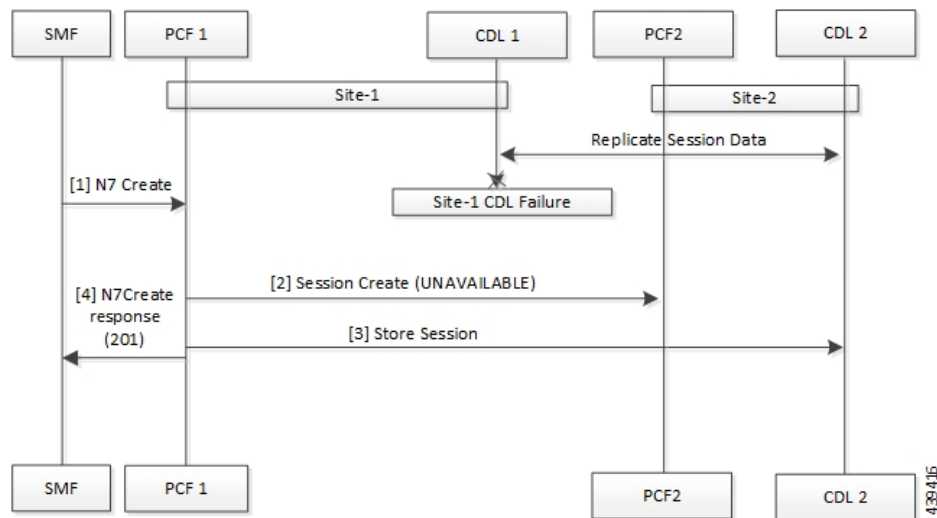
SMF

PCF 1

CDL 1

PCF2

CDL 2

Site-1

Site-2

Replicate Session Data

[1] N7 Create

Site-1 CDL Failure

[4] N7Create response (201)

[2] Session Create (UNAVAILABLE)

[3] Store Session

SMF

PCF 1

PCF2

CDL 2

439416